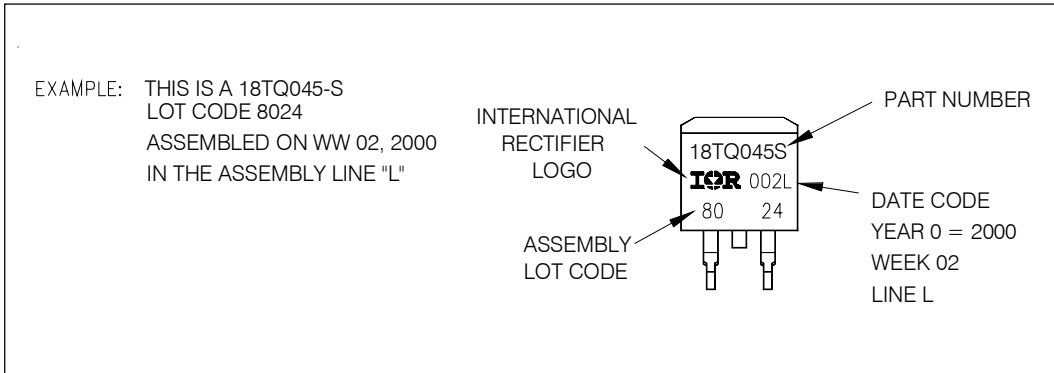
EXAMPLE: THIS IS A 18TQ045-S
LOT CODE 8024
ASSEMBLED ON WW 02, 2000
IN THE ASSEMBLY LINE "L"

INTERNATIONAL
RECTIFIER
LOGO

PART NUMBER

18TQ045S
IOR 002L
80 24

DATE CODE
YEAR 0 = 2000
WEEK 02
LINE L

ASSEMBLY
LOT CODE